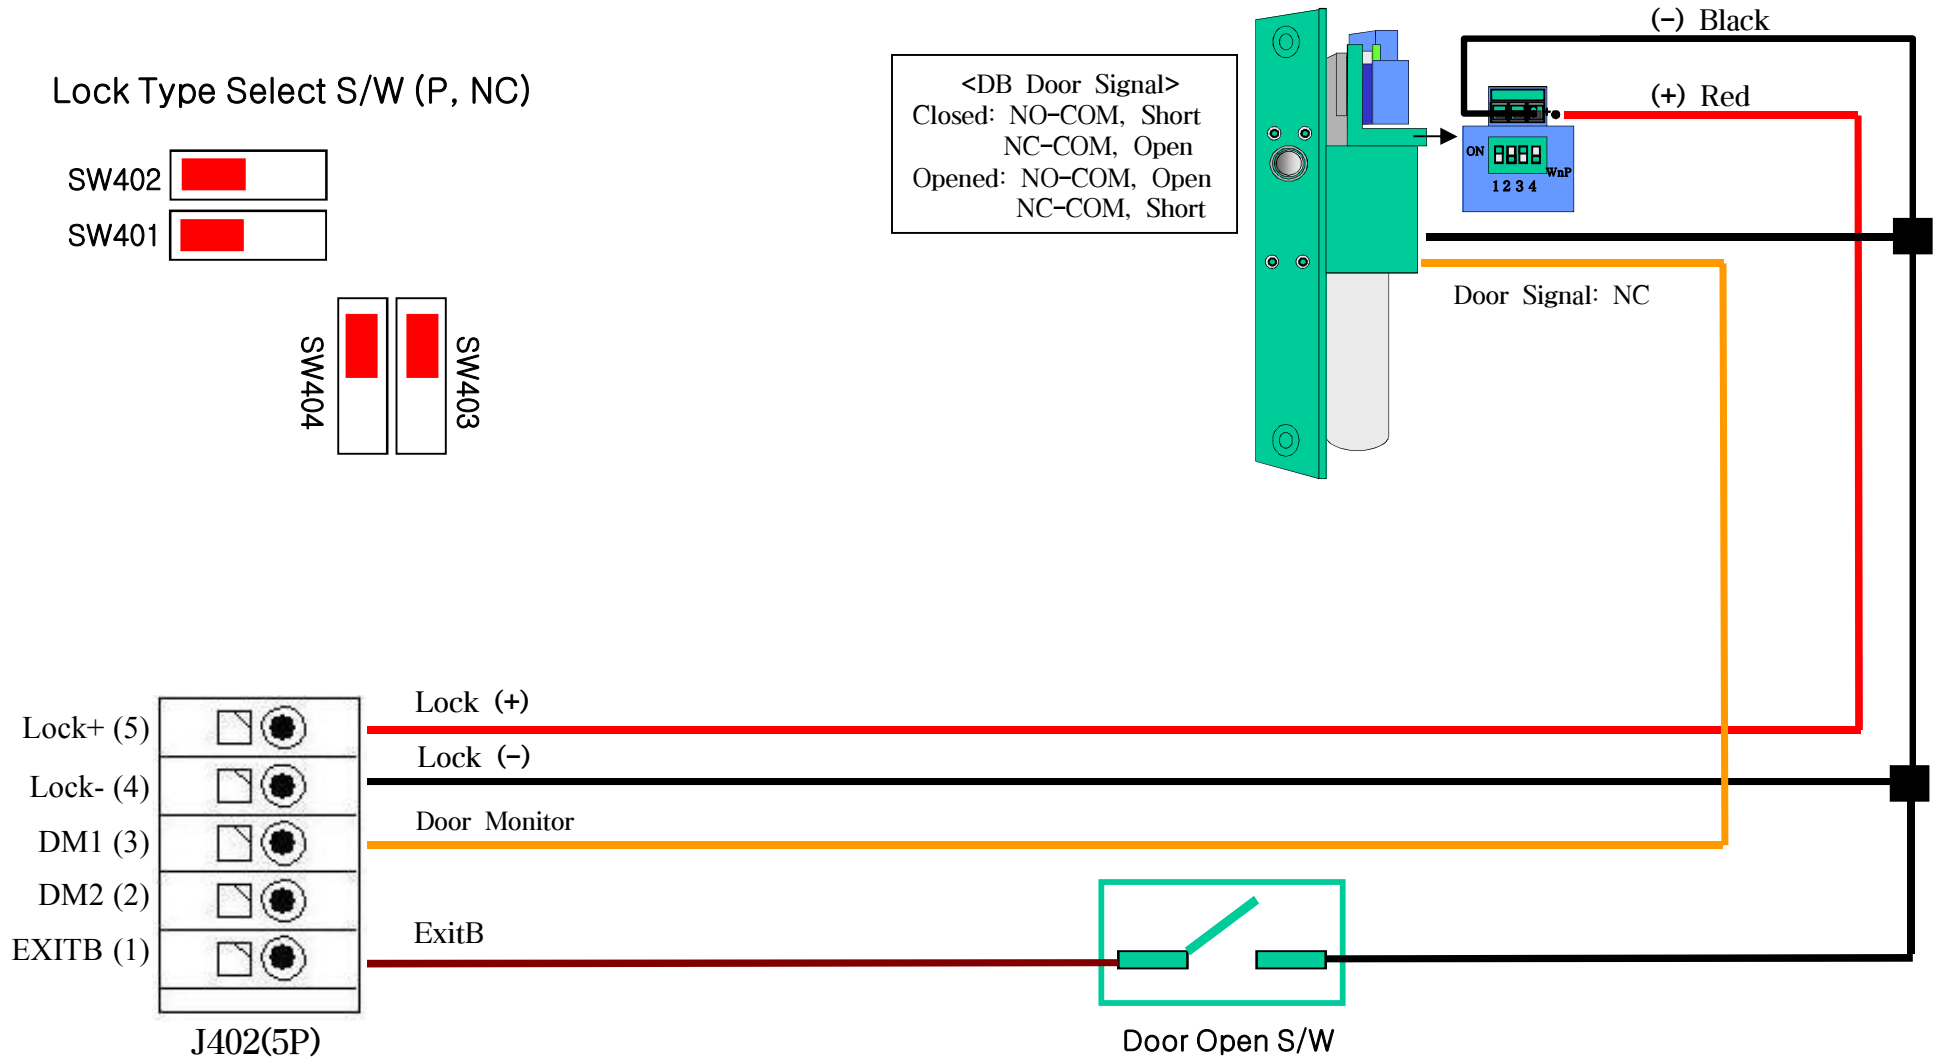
Lock Type Select S/W (P, NC)

SW402

SW401

SW404

SW403

<DB Door Signal>
Closed: NO–COM, Short
NC–COM, Open
Opened: NO–COM, Open
NC–COM, Short

(–) Black

(+) Red

ON

WnP

1 2 3 4

Door Signal: NC

Lock+ (5)

Lock- (4)

DM1 (3)

DM2 (2)

EXITB (1)

J402(5P)

Lock (+)

Lock (–)

Door Monitor

ExitB

Door Open S/W